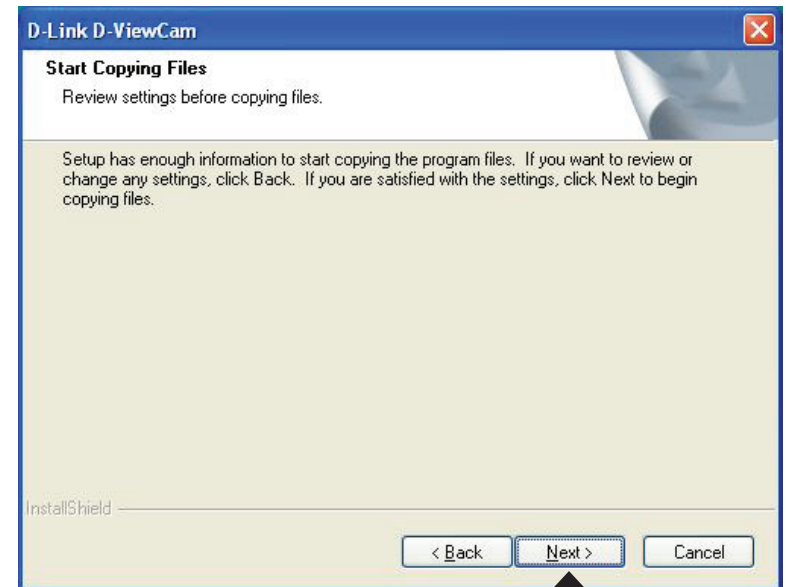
D-Link D-ViewCam

Start Copying Files

Review settings before copying files.

Setup has enough information to start copying the program files. If you want to review or change any settings, click Back. If you are satisfied with the settings, click Next to begin copying files.

InstallShield

< Back

Next >

Cancel